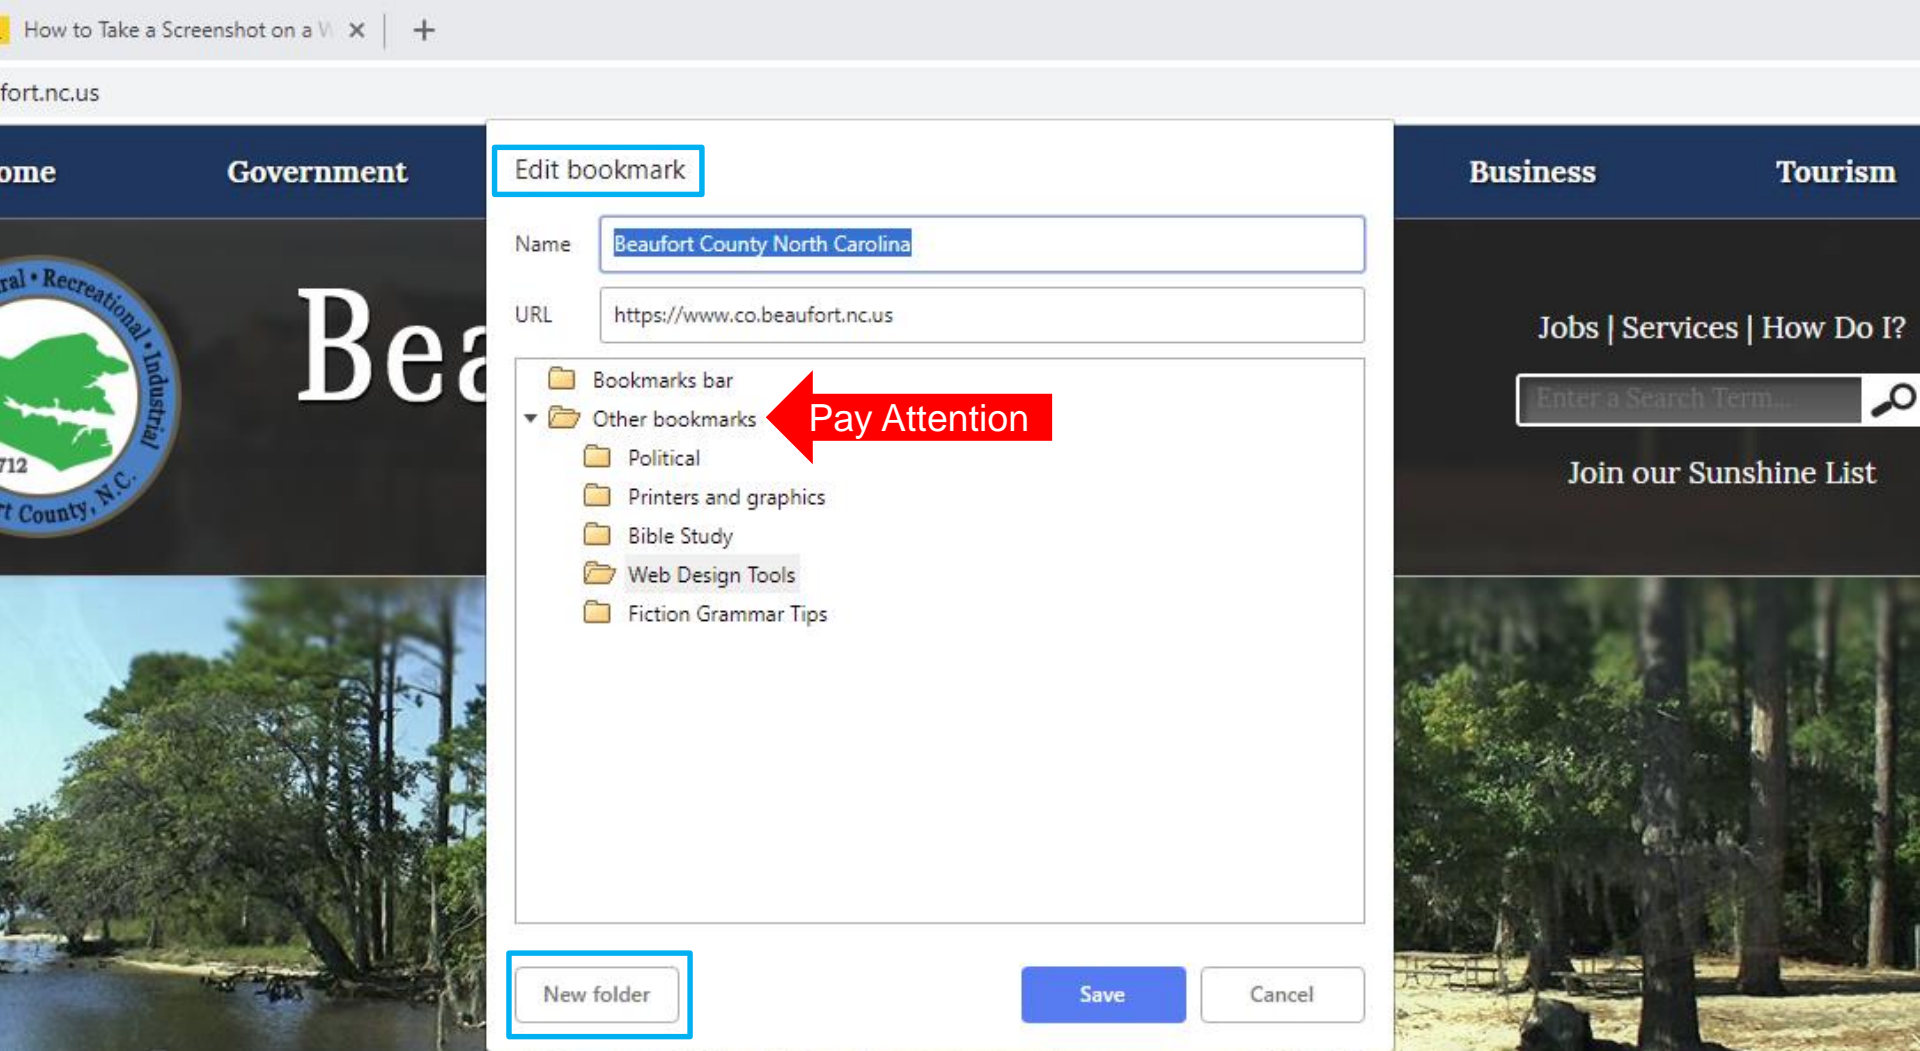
How to Take a Screenshot on a W ×

+

fort.nc.us

ome Government Business Tourism

ral • Recreational • Industrial

712

t County, N.C.

Bea

Jobs | Services | How Do I?

Enter a Search Term...

Join our Sunshine List

Edit bookmark

Name Beaufort County North Carolina

URL https://www.co.beaufort.nc.us

Bookmarks bar

Other bookmarks

Pay Attention

Political

Printers and graphics

Bible Study

Web Design Tools

Fiction Grammar Tips

New folder

Save

Cancel